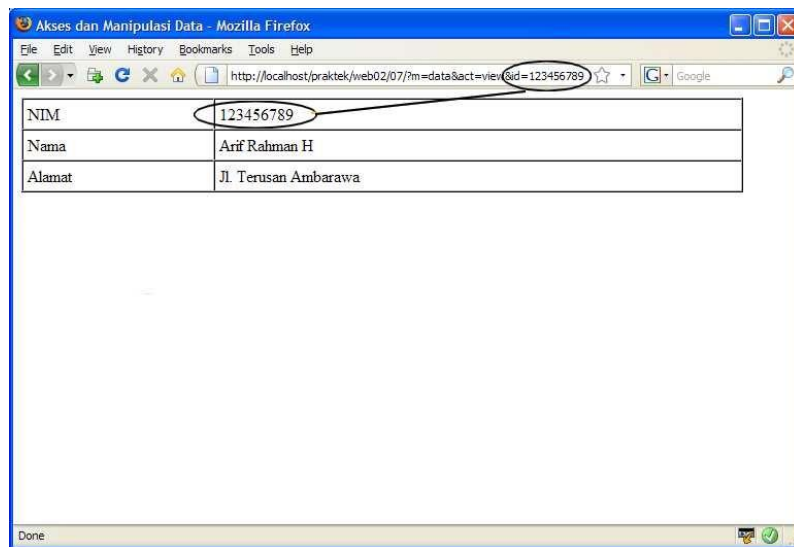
Akses dan Manipulasi Data - Mozilla Firefox

File Edit View History Bookmarks Tools Help

http://localhost/praktek/web02/07/?m=data&act=view&id=123456789

Google

| NIM | 123456789 |
|---|---|
| Nama | Arif Rahman H |
| Alamat | Jl. Terusan Ambarawa |

Done